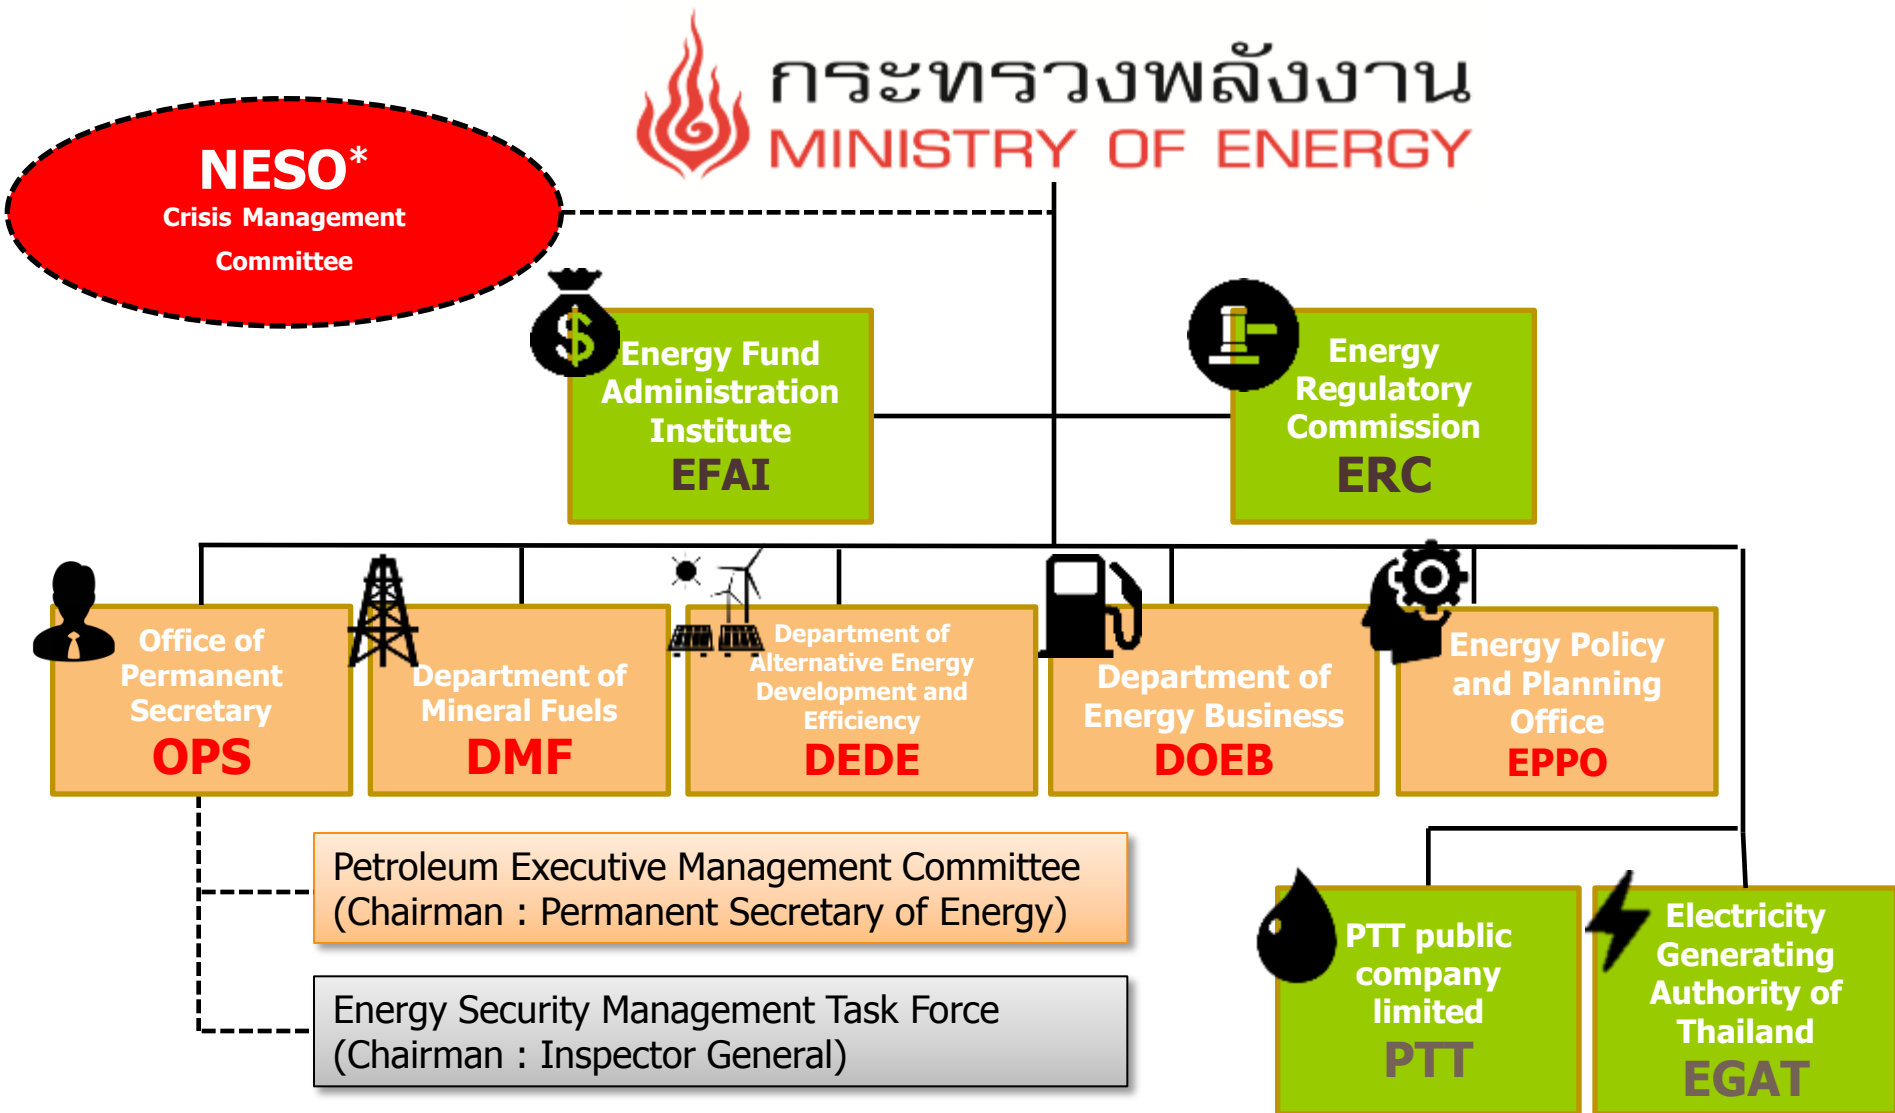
กระทรวงพลังงาน
MINISTRY OF ENERGY

NESO*
Crisis Management Committee

Energy Fund Administration Institute
EFAI

Energy Regulatory Commission
ERC

Office of Permanent Secretary
OPS

Department of Mineral Fuels
DMF

Department of Alternative Energy Development and Efficiency
DEDE

Department of Energy Business
DOEB

Energy Policy and Planning Office
EPPO

Petroleum Executive Management Committee
(Chairman : Permanent Secretary of Energy)

Energy Security Management Task Force
(Chairman : Inspector General)

PTT public company limited
PTT

Electricity Generating Authority of Thailand
EGAT